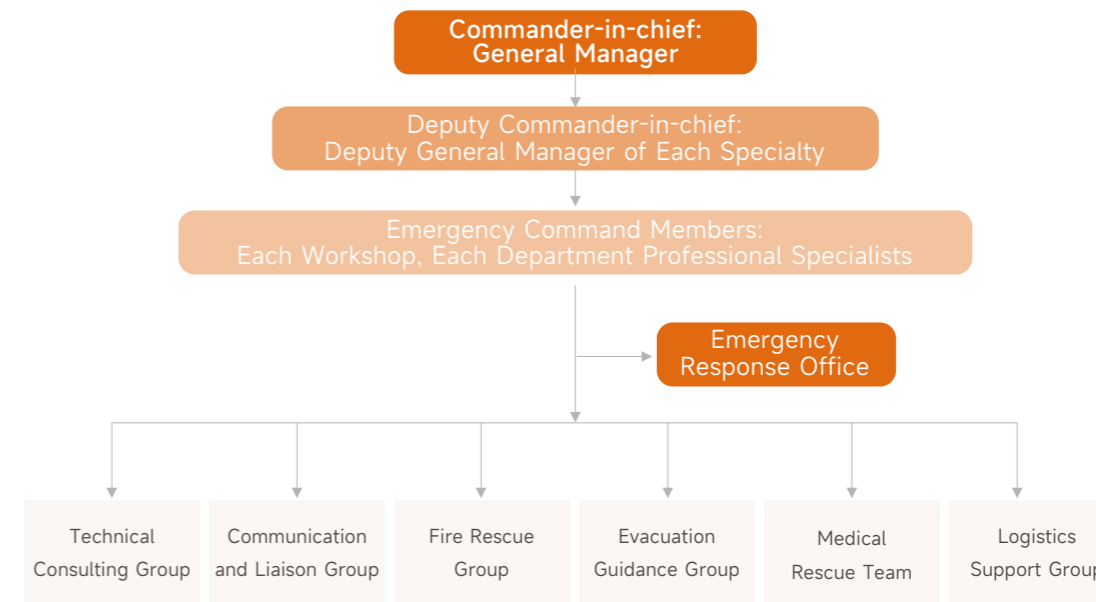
Commander-in-chief:
General Manager

Deputy Commander-in-chief:
Deputy General Manager of Each Specialty

Emergency Command Members:
Each Workshop, Each Department Professional Specialists

Emergency
Response Office

Technical Consulting Group

Communication and Liaison Group

Fire Rescue Group

Evacuation Guidance Group

Medical Rescue Team

Logistics Support Grou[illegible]